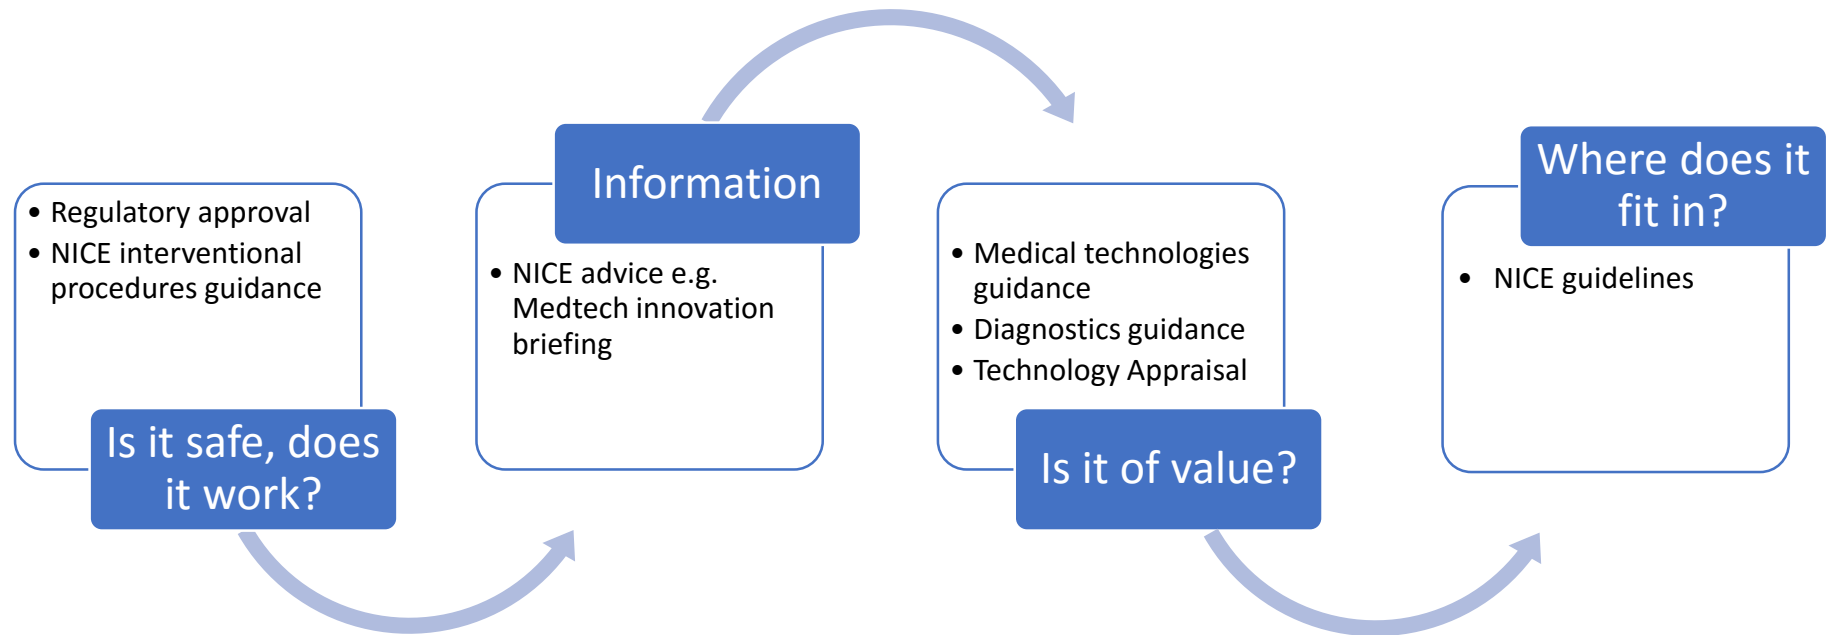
• Regulatory approval
• NICE interventional procedures guidance

Is it safe, does it work?

Information

• NICE advice e.g. Medtech innovation briefing

• Medical technologies guidance
• Diagnostics guidance
• Technology Appraisal

Is it of value?

Where does it fit in?

• NICE guidelines